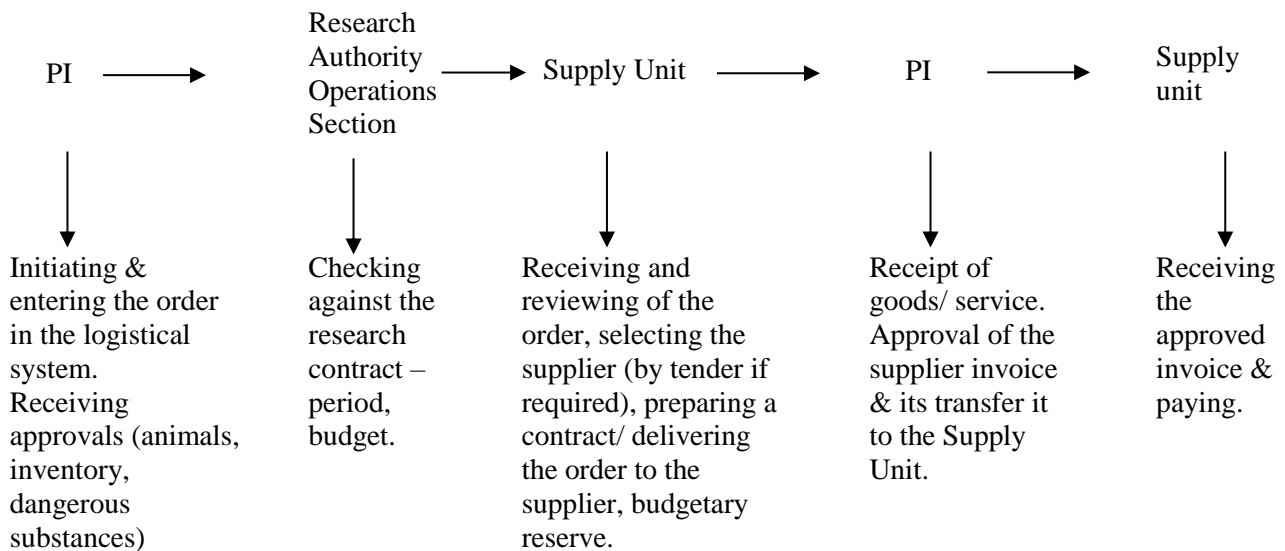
PI

Research Authority Operations Section

Supply Unit

PI

Supply unit

Initiating & entering the order in the logistical system. Receiving approvals (animals, inventory, dangerous substances)

Checking against the research contract – period, budget.

Receiving and reviewing of the order, selecting the supplier (by tender if required), preparing a contract/ delivering the order to the supplier, budgetary reserve.

Receipt of goods/ service. Approval of the supplier invoice & its transfer it to the Supply Unit.

Receiving the approved invoice & paying.